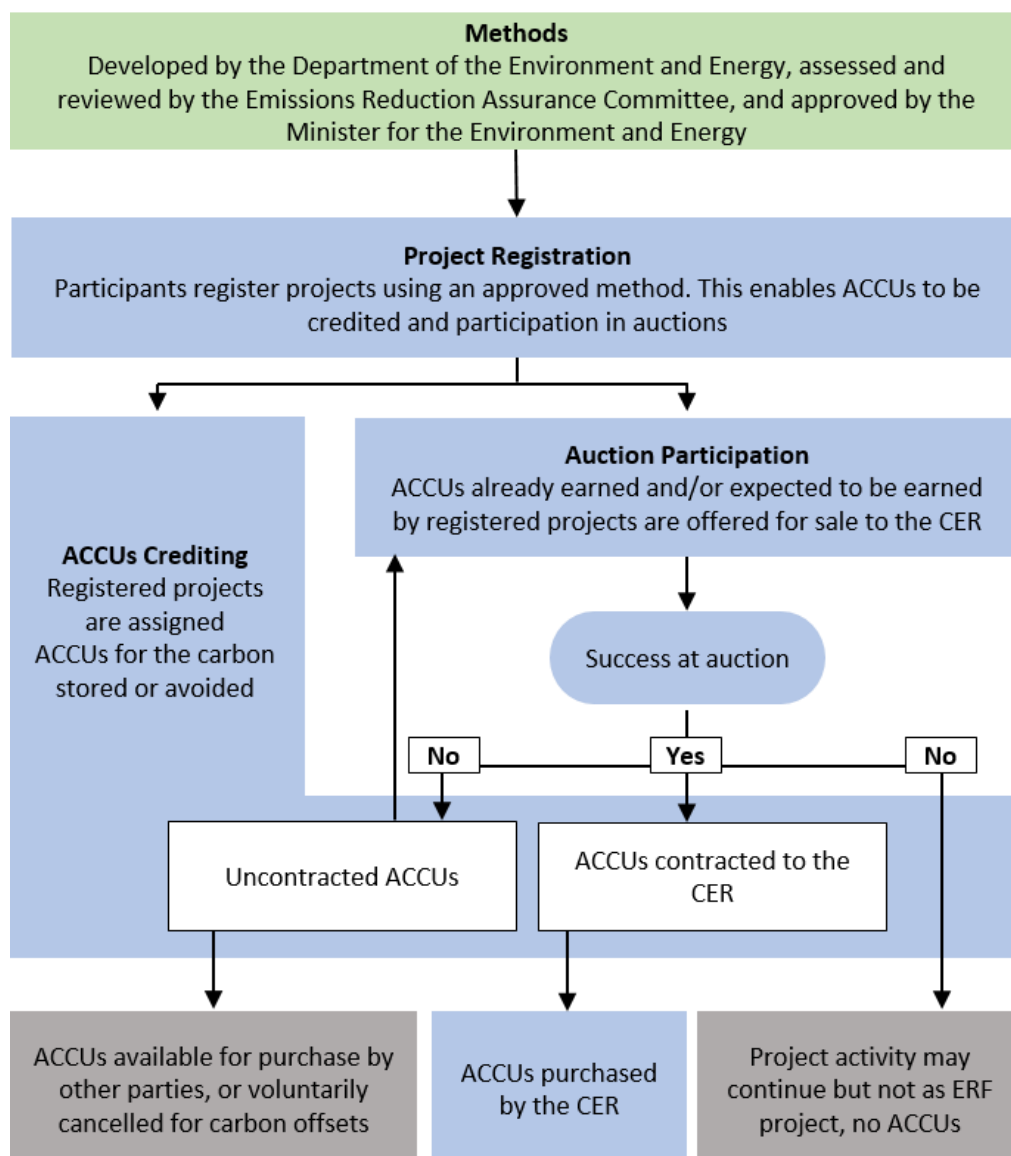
**Methods**
Developed by the Department of the Environment and Energy, assessed and reviewed by the Emissions Reduction Assurance Committee, and approved by the Minister for the Environment and Energy

**Project Registration**
Participants register projects using an approved method. This enables ACCUs to be credited and participation in auctions

**ACCUs Crediting**
Registered projects are assigned ACCUs for the carbon stored or avoided

**Auction Participation**
ACCUs already earned and/or expected to be earned by registered projects are offered for sale to the CER

Success at auction

No

Yes

No

Uncontracted ACCUs

ACCUs contracted to the CER

ACCUs available for purchase by other parties, or voluntarily cancelled for carbon offsets

ACCUs purchased by the CER

Project activity may continue but not as ERF project, no ACCUs